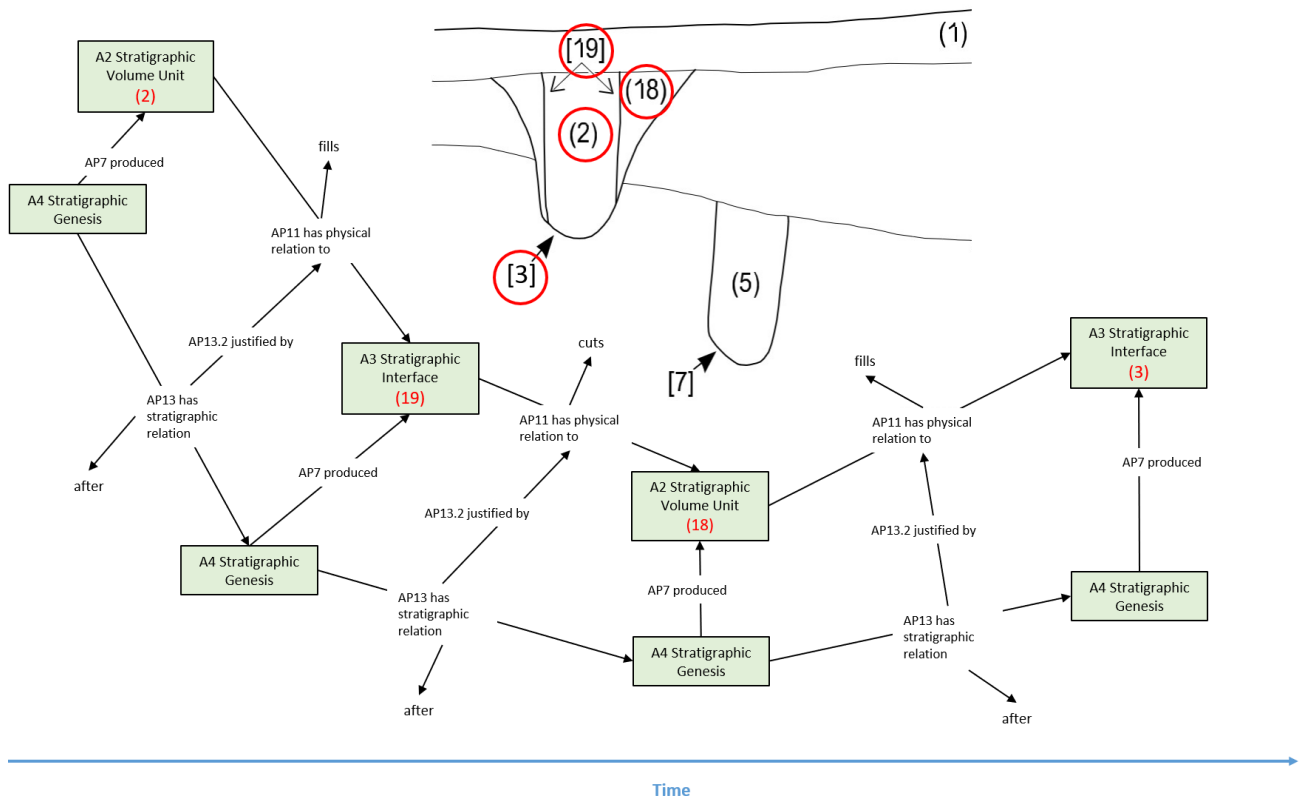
(1)

[19]

(18)

(2)

[3]

(5)

[7]

A2 Stratigraphic Volume Unit
(2)

AP7 produced

A4 Stratigraphic Genesis

fills

AP11 has physical relation to

AP13.2 justified by

AP13 has stratigraphic relation

after

A3 Stratigraphic Interface
(19)

AP7 produced

A4 Stratigraphic Genesis

cuts

AP11 has physical relation to

AP13.2 justified by

AP13 has stratigraphic relation

after

A2 Stratigraphic Volume Unit
(18)

AP7 produced

A4 Stratigraphic Genesis

fills

AP11 has physical relation to

AP13.2 justified by

AP13 has stratigraphic relation

after

A3 Stratigraphic Interface
(3)

AP7 produced

A4 Stratigraphic Genesis

Time